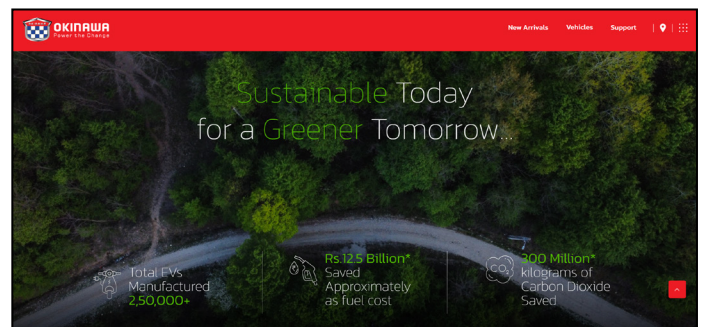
OKINAWA
Power the Change

New Arrivals Vehicles Support

Sustainable Today for a Greener Tomorrow...

Total EVs Manufactured 2,50,000+

Rs.12.5 Billion* Saved Approximately as fuel cost

$CO_2$

300 Million* kilograms of Carbon Dioxide Saved